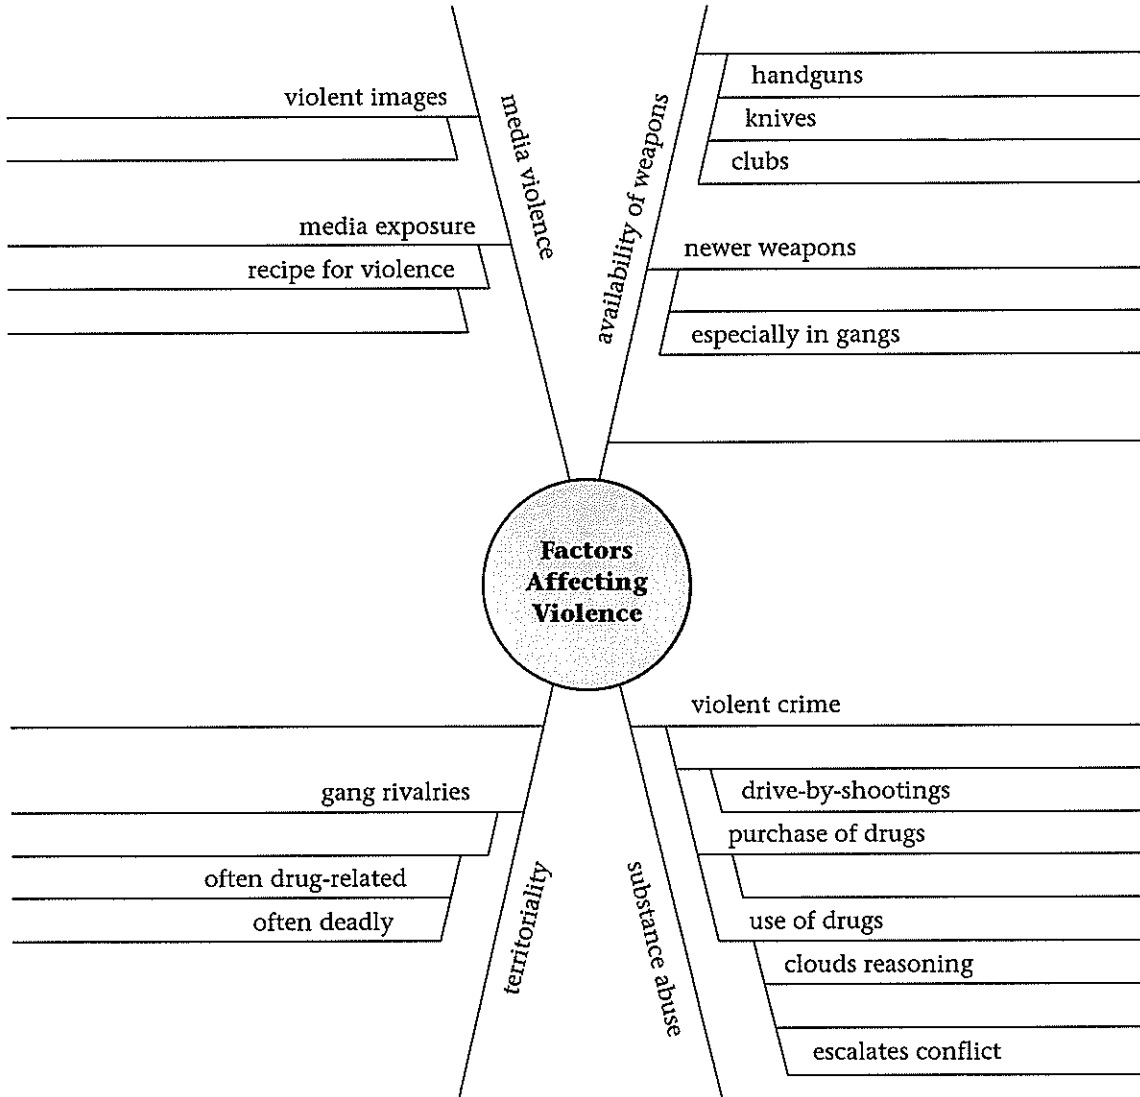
Factors Affecting Violence

media violence

violent images

media exposure

recipe for violence

availability of weapons

handguns

knives

clubs

newer weapons

especially in gangs

territoriality

gang rivalries

often drug-related

often deadly

substance abuse

violent crime

drive-by-shootings

purchase of drugs

use of drugs

clouds reasoning

escalates conflict